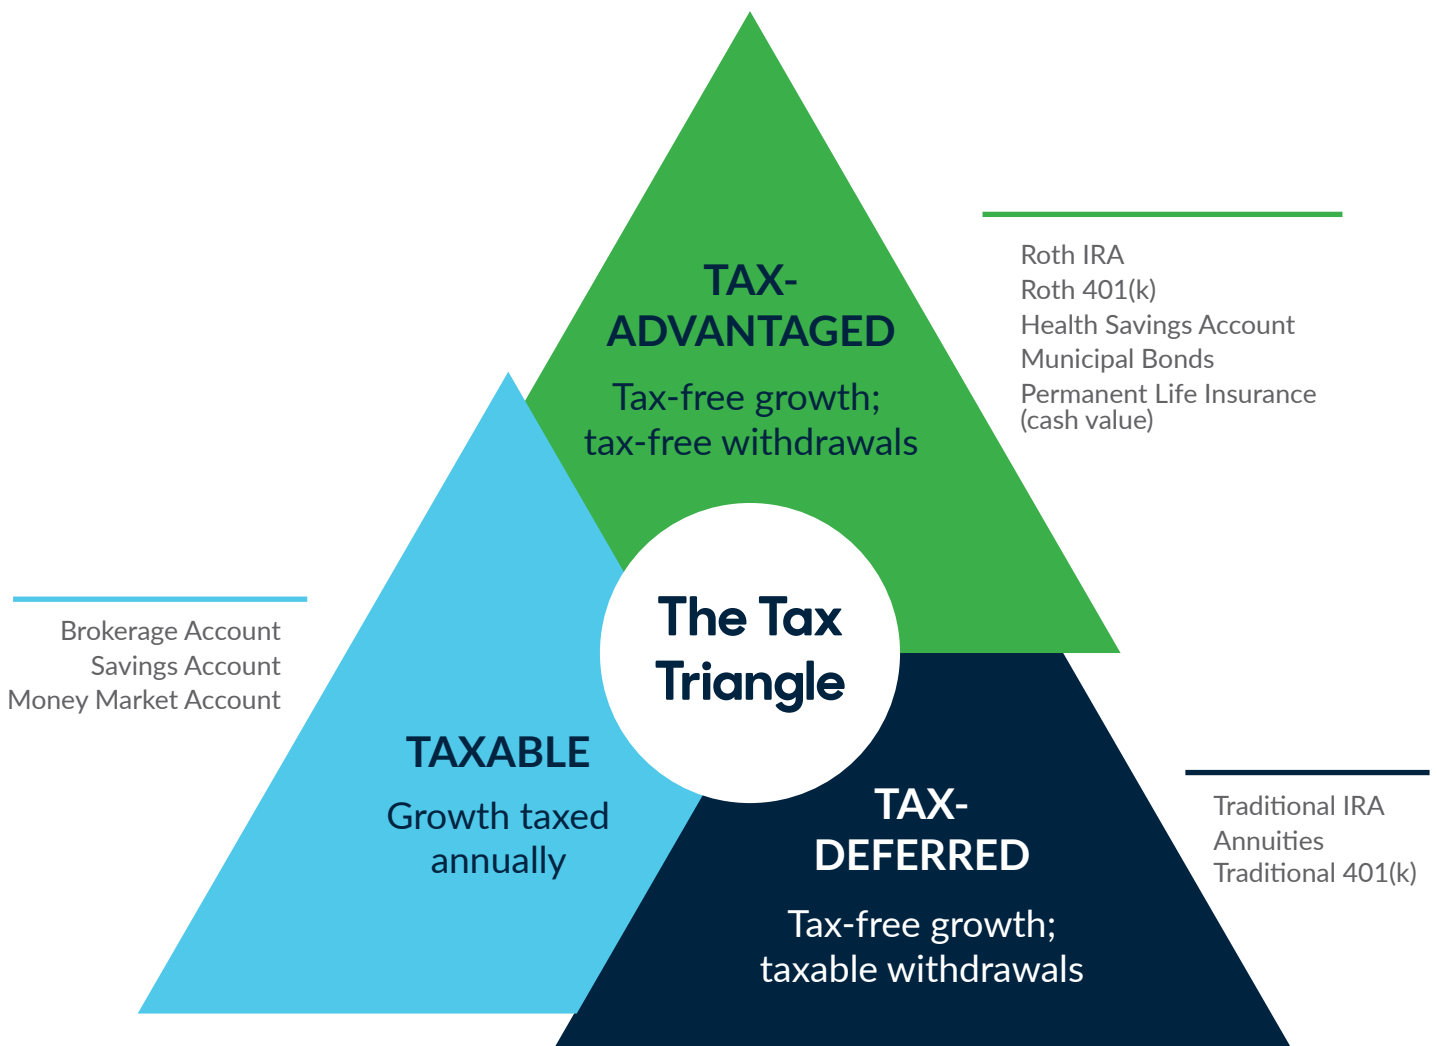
TAX-
ADVANTAGED
Tax-free growth;
tax-free withdrawals

Roth IRA
Roth 401(k)
Health Savings Account
Municipal Bonds
Permanent Life Insurance
(cash value)

The Tax Triangle

Brokerage Account
Savings Account
Money Market Account

TAXABLE
Growth taxed annually

TAX-
DEFERRED
Tax-free growth;
taxable withdrawals

Traditional IRA
Annuities
Traditional 401(k)